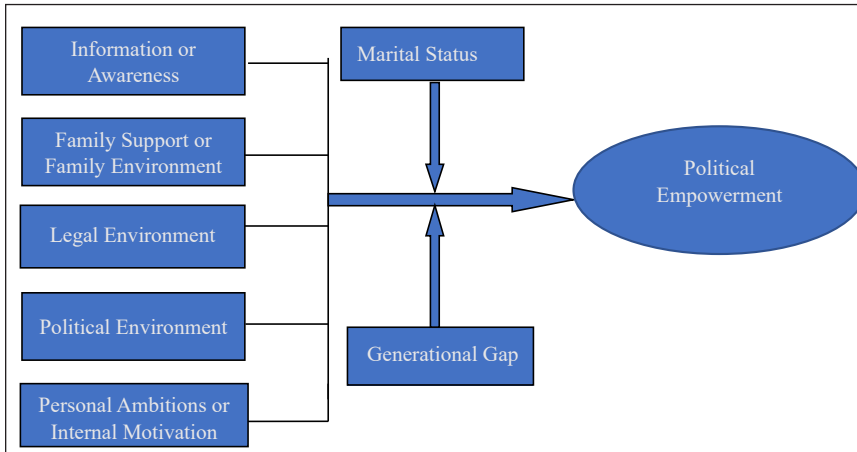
Information or Awareness

Family Support or Family Environment

Legal Environment

Political Environment

Personal Ambitions or Internal Motivation

Marital Status

Generational Gap

Political Empowerment